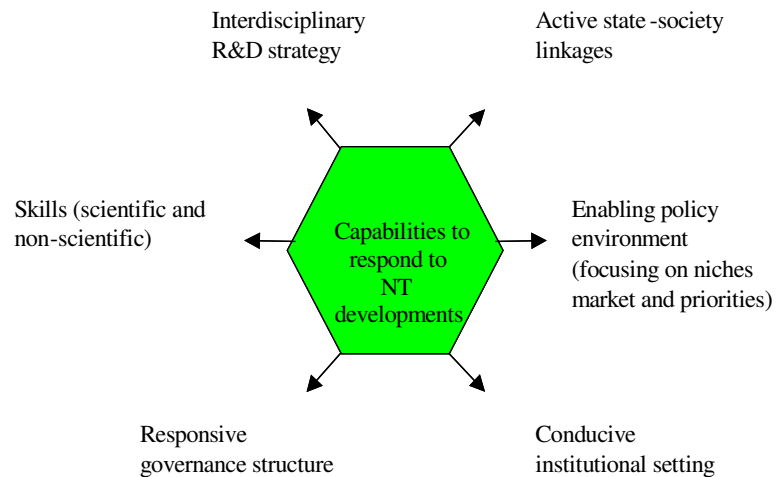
Interdisciplinary R&D strategy

Active state -society linkages

Skills (scientific and non-scientific)

Capabilities to respond to NT developments

Enabling policy environment (focusing on niches market and priorities)

Responsive governance structure

Conducive institutional setting